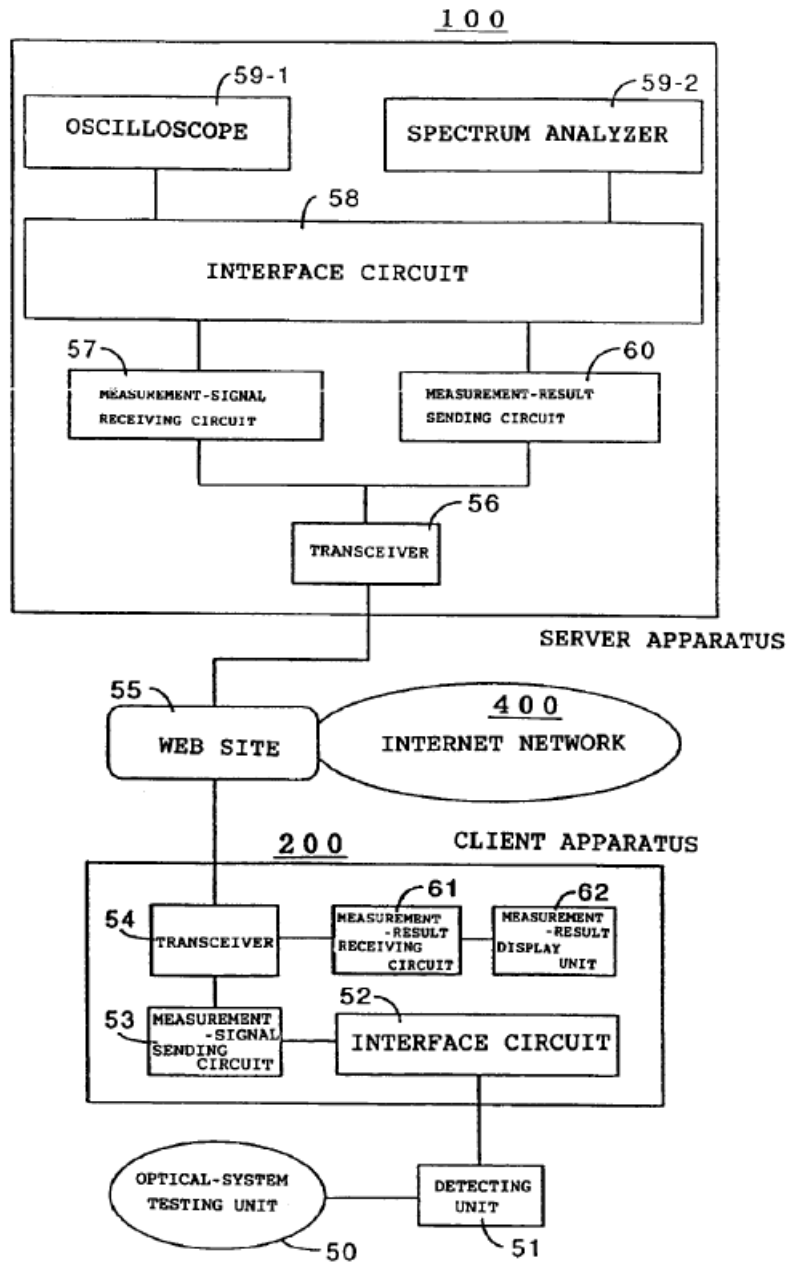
100

59-1
OSCILLOSCOPE

59-2
SPECTRUM ANALYZER

58
INTERFACE CIRCUIT

57
MEASUREMENT-SIGNAL RECEIVING CIRCUIT

60
MEASUREMENT-RESULT SENDING CIRCUIT

56
TRANSCEIVER

SERVER APPARATUS

55
WEB SITE

400
INTERNET NETWORK

200
CLIENT APPARATUS

54
TRANSCEIVER

61
MEASUREMENT-RESULT RECEIVING CIRCUIT

62
MEASUREMENT-RESULT DISPLAY UNIT

53
MEASUREMENT-SIGNAL SENDING CIRCUIT

52
INTERFACE CIRCUIT

OPTICAL-SYSTEM TESTING UNIT
50

DETECTING UNIT
51